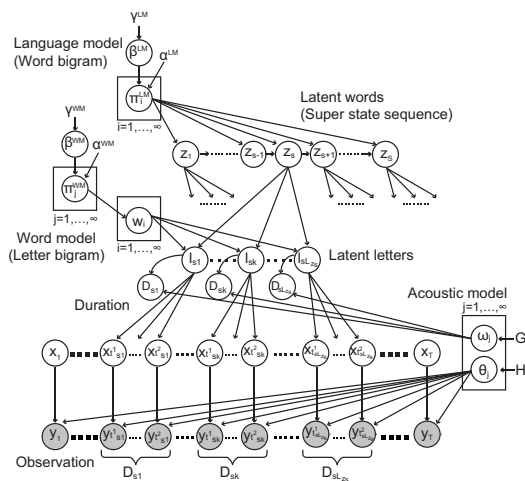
$\gamma^{LM}$

$\beta^{LM}$

$\alpha^{LM}$

Language model (Word bigram)

$\pi_i^{LM}$

$i=1,\ldots,\infty$

Latent words (Super state sequence)

$\gamma^{WM}$

$\beta^{WM}$

$\alpha^{WM}$

$\pi_j^{WM}$

$j=1,\ldots,\infty$

$z_1$ $z_{s-1}$ $z_s$ $z_{s+1}$ $z_S$

$w_i$

$i=1,\ldots,\infty$

Word model (Letter bigram)

$l_{s1}$ $l_{sk}$ $l_{sL_{zs}}$

Latent letters

$D_{s1}$ $D_{sk}$ $D_{sL_{zs}}$

Duration

Acoustic model

$j=1,\ldots,\infty$

$\omega_j$

G

$\theta_j$

H

$x_1$ $x_{t^1_{s1}}$ $x_{t^2_{s1}}$ $x_{t^1_{sk}}$ $x_{t^2_{sk}}$ $x_{t^1_{sL_{zs}}}$ $x_{t^2_{sL_{zs}}}$ $x_T$

$y_1$ $y_{t^1_{s1}}$ $y_{t^2_{s1}}$ $y_{t^1_{sk}}$ $y_{t^2_{sk}}$ $y_{t^1_{sL_{zs}}}$ $y_{t^2_{sL_{zs}}}$ $y_T$

Observation

$D_{s1}$ $D_{sk}$ $D_{sL_{zs}}$